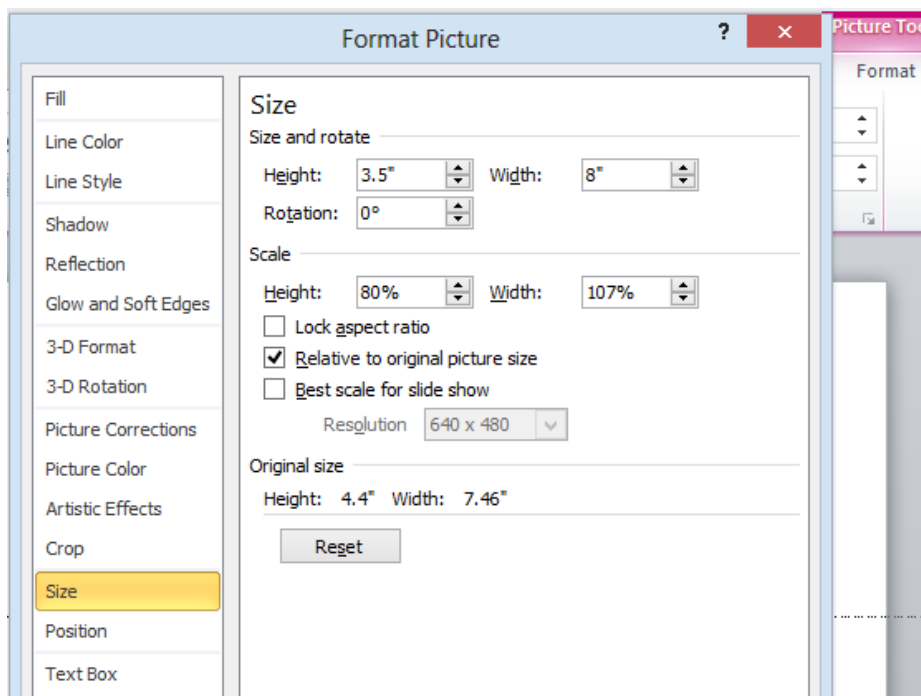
Format Picture

?

Picture Too

Format

Fill

Line Color

Line Style

Shadow

Reflection

Glow and Soft Edges

3-D Format

3-D Rotation

Picture Corrections

Picture Color

Artistic Effects

Crop

Size

Position

Text Box

Size

Size and rotate

Height: 3.5" Width: 8"

Rotation: 0°

Scale

Height: 80% Width: 107%

Lock aspect ratio

Relative to original picture size

Best scale for slide show

Resolution 640 x 480

Original size

Height: 4.4" Width: 7.46"

Reset